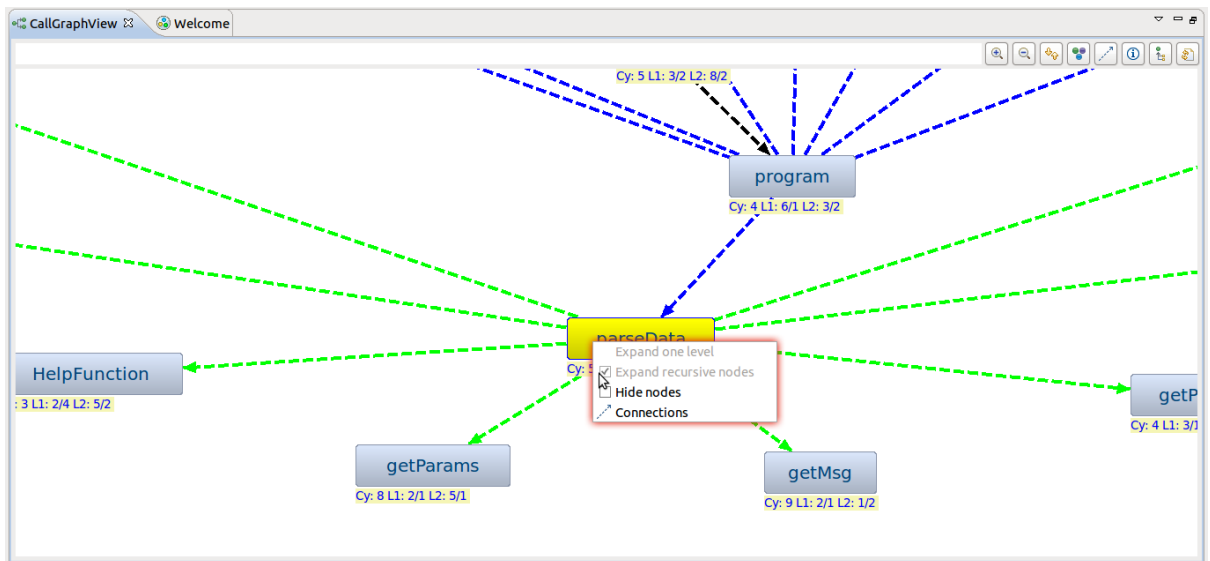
CallGraphView ☒ Welcome

Cy: 5 L1: 3/2 L2: 8/2

program
Cy: 4 L1: 6/1 L2: 3/2

parseData
Cy: 5

Expand one level
Expand recursive nodes
Hide nodes
Connections

HelpFunction
: 3 L1: 2/4 L2: 5/2

getP
Cy: 4 L1: 3/1

getParams
Cy: 8 L1: 2/1 L2: 5/1

getMsg
Cy: 9 L1: 2/1 L2: 1/2